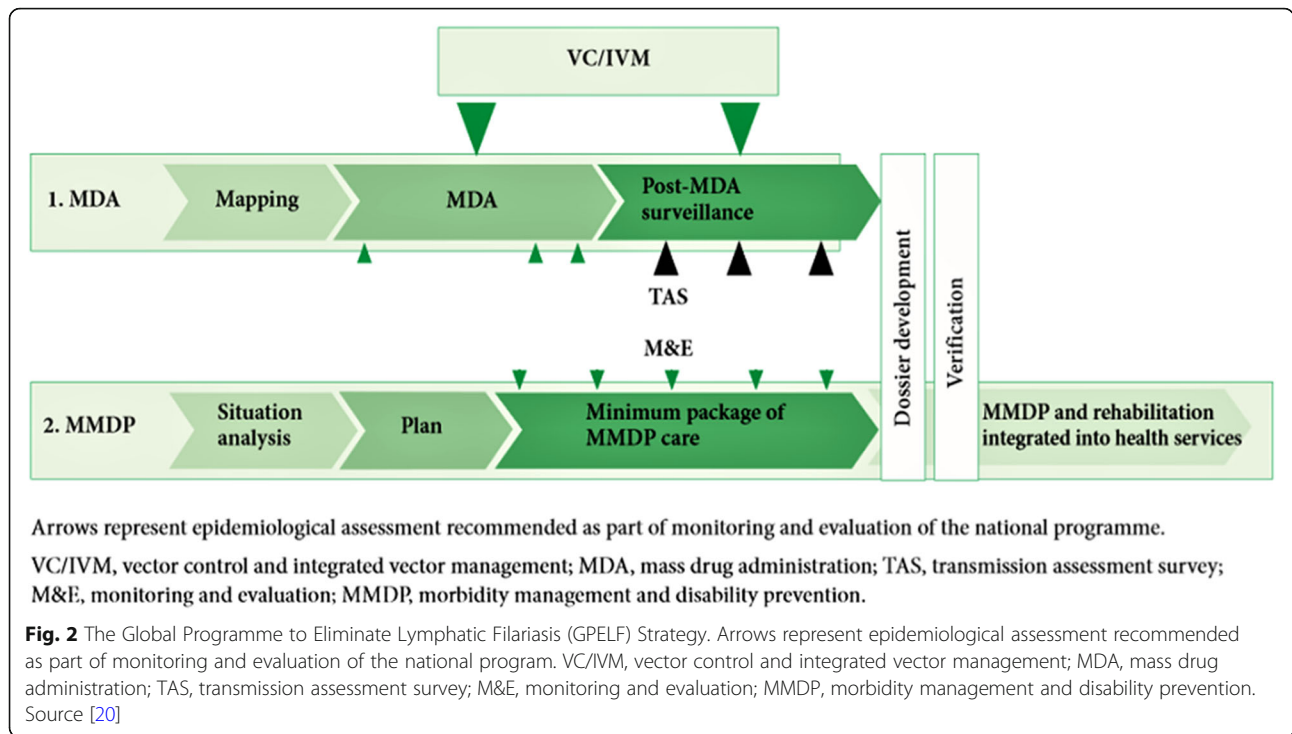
VC/IVM

1. MDA

Mapping

MDA

Post-MDA surveillance

TAS

M&E

Dossier development

Verification

2. MMDP

Situation analysis

Plan

Minimum package of MMDP care

MMDP and rehabilitation integrated into health services

Arrows represent epidemiological assessment recommended as part of monitoring and evaluation of the national programme.

VC/IVM, vector control and integrated vector management; MDA, mass drug administration; TAS, transmission assessment survey; M&E, monitoring and evaluation; MMDP, morbidity management and disability prevention.

Fig. 2 The Global Programme to Eliminate Lymphatic Filariasis (GPELF) Strategy. Arrows represent epidemiological assessment recommended as part of monitoring and evaluation of the national program. VC/IVM, vector control and integrated vector management; MDA, mass drug administration; TAS, transmission assessment survey; M&E, monitoring and evaluation; MMDP, morbidity management and disability prevention. Source [20]